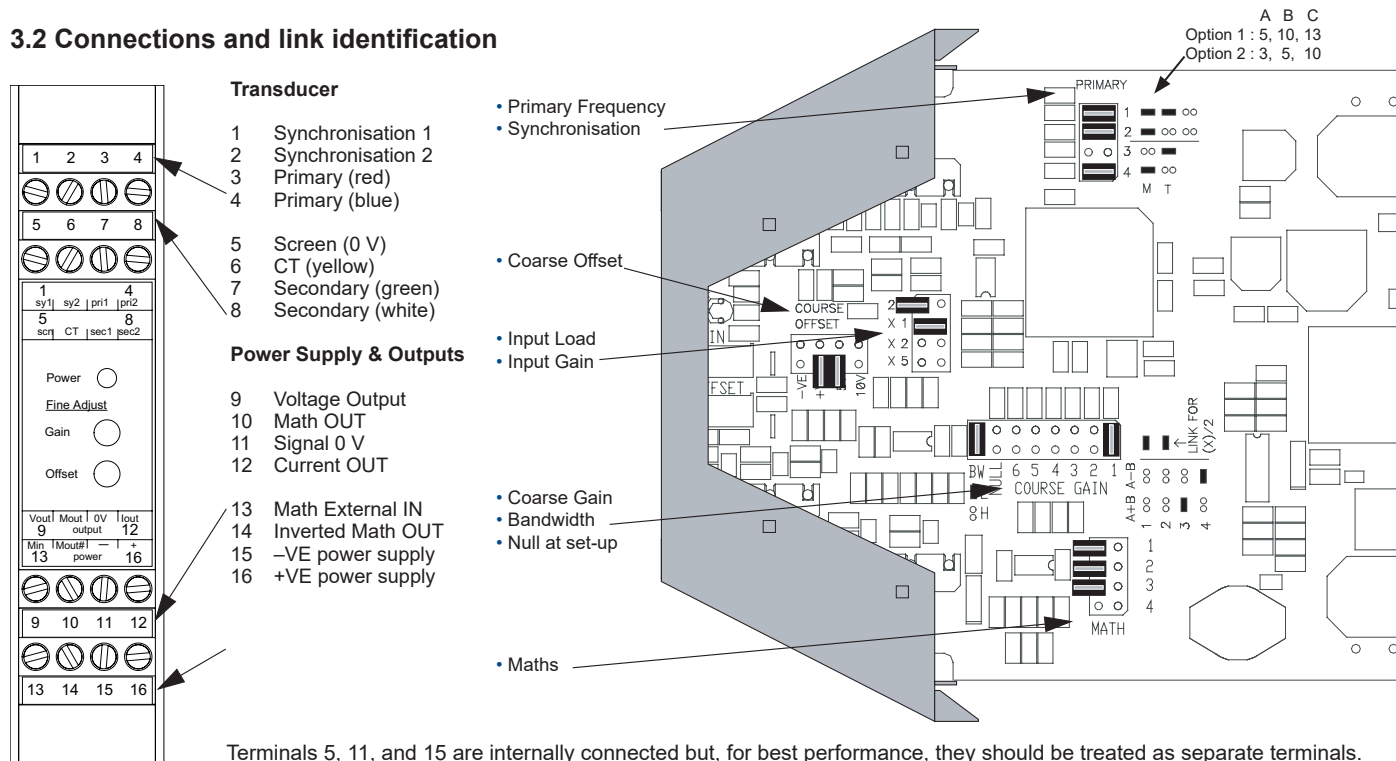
3.2 Connections and link identification

A B C
Option 1 : 5, 10, 13
Option 2 : 3, 5, 10

1 2 3 4

5 6 7 8

1 4
sy1 sy2 pri1 pri2
5 8
scn CT sec1 sec2

Power

Fine Adjust

Gain

Offset

Vout Mout 0V Iout
9 output 12
Min Mout# — +
13 power 16

9 10 11 12

13 14 15 16

Transducer

1 Synchronisation 1
2 Synchronisation 2
3 Primary (red)
4 Primary (blue)

5 Screen (0 V)
6 CT (yellow)
7 Secondary (green)
8 Secondary (white)

Power Supply & Outputs

9 Voltage Output
10 Math OUT
11 Signal 0 V
12 Current OUT

13 Math External IN
14 Inverted Math OUT
15 –VE power supply
16 +VE power supply

• Primary Frequency
• Synchronisation

• Coarse Offset

• Input Load
• Input Gain

• Coarse Gain
• Bandwidth
• Null at set-up

• Maths

PRIMARY
1
2
3
4
M T

COURSE OFFSET
2
X 1
X 2
X 5
IN
–VE + 10V
FSET

LINK FOR (X)/2
BW NULL 6 5 4 3 2 1
COURSE GAIN
H
A+B A–B
1 2 3 4

1
2
3
4
MATH

Terminals 5, 11, and 15 are internally connected but, for best performance, they should be treated as separate terminals.